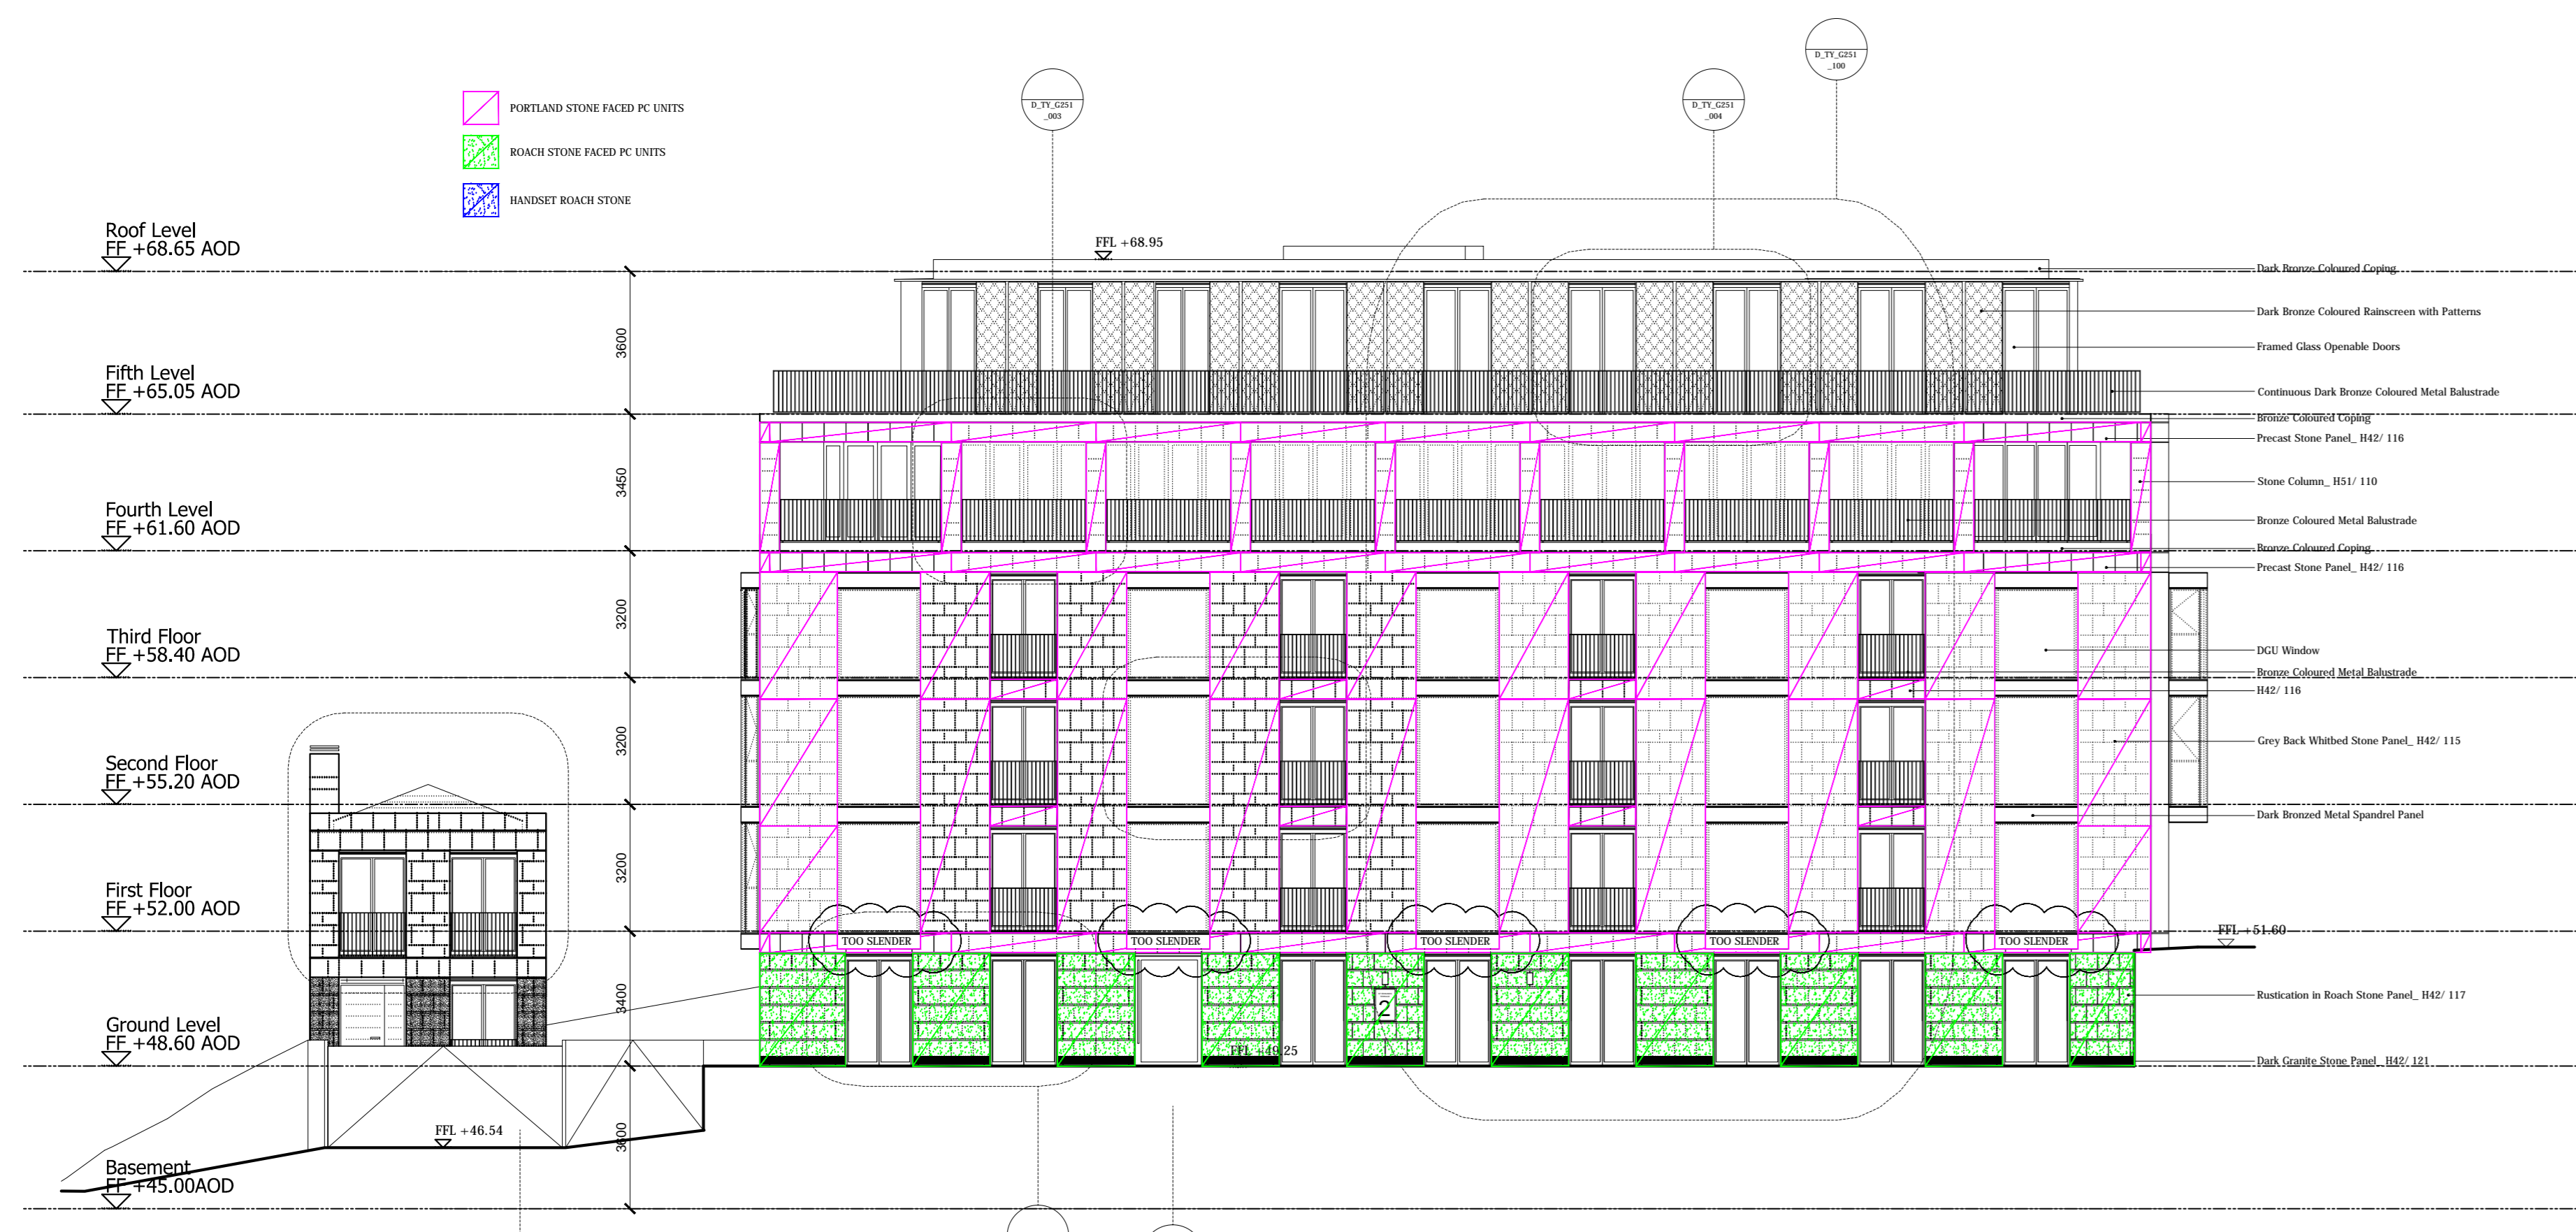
PORTLAND STONE FACED PC UNITS

ROACH STONE FACED PC UNITS

HANDSET ROACH STONE

D_TY_G251 _003

D_TY_G251 _004

D_TY_G251 _100

Roof Level
FF +68.65 AOD

FFL +68.95

Fifth Level
FF +65.05 AOD

Fourth Level
FF +61.60 AOD

Third Floor
FF +58.40 AOD

Second Floor
FF +55.20 AOD

First Floor
FF +52.00 AOD

Ground Level
FF +48.60 AOD

Basement
FF +45.00AOD

3600

3450

3200

3200

3200

3400

3600

FFL +46.54

FFL +49.25

FFL +51.60

TOO SLENDER

TOO SLENDER

TOO SLENDER

TOO SLENDER

TOO SLENDER

2

Dark Bronze Coloured Coping

Dark Bronze Coloured Rainscreen with Patterns

Framed Glass Openable Doors

Continuous Dark Bronze Coloured Metal Balustrade

Bronze Coloured Coping

Precast Stone Panel_ H42/ 116

Stone Column_ H51/ 110

Bronze Coloured Metal Balustrade

Bronze Coloured Coping

Precast Stone Panel_ H42/ 116

DGU Window

Bronze Coloured Metal Balustrade

H42/ 116

Grey Back Whitbed Stone Panel_ H42/ 115

Dark Bronzed Metal Spandrel Panel

Rustication in Roach Stone Panel_ H42/ 117

Dark Granite Stone Panel_ H42/ 121